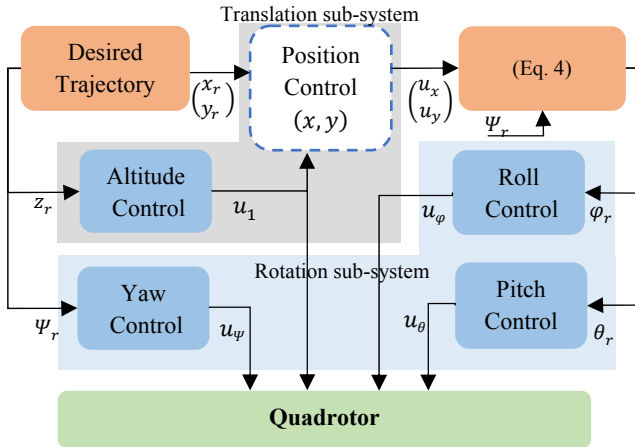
Translation sub-system

Desired Trajectory

$\begin{pmatrix} x_r \\ y_r \end{pmatrix}$

Position Control $(x, y)$

$\begin{pmatrix} u_x \\ u_y \end{pmatrix}$

(Eq. 4)

$\Psi_r$

$z_r$

Altitude Control

$u_1$

Roll Control

$u_\varphi$

$\varphi_r$

Rotation sub-system

$\Psi_r$

Yaw Control

$u_\psi$

$u_\theta$

Pitch Control

$\theta_r$

Quadrotor